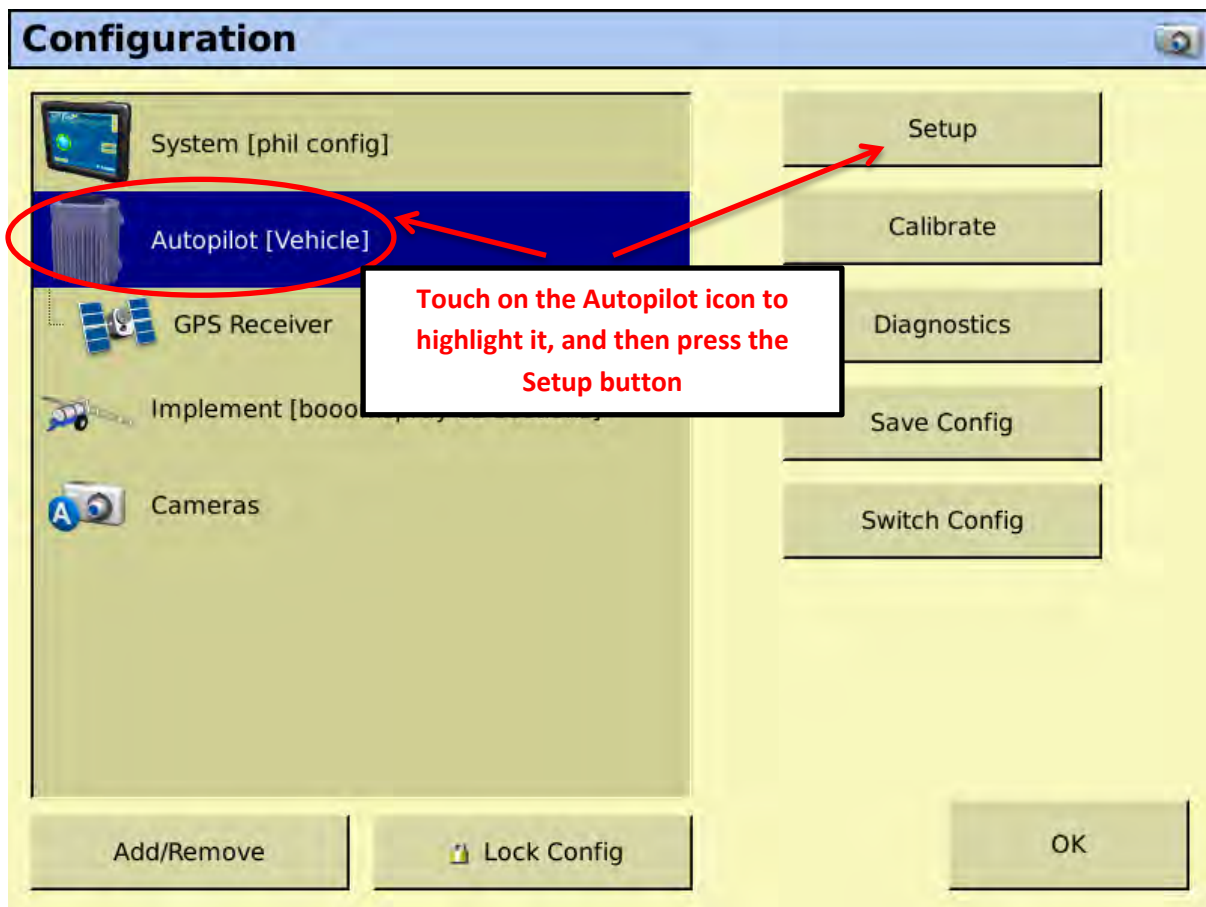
Configuration

System [phil config]

Autopilot [Vehicle]

GPS Receiver

Implement [booo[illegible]

Cameras

Touch on the Autopilot icon to highlight it, and then press the Setup button

Setup

Calibrate

Diagnostics

Save Config

Switch Config

Add/Remove

Lock Config

OK